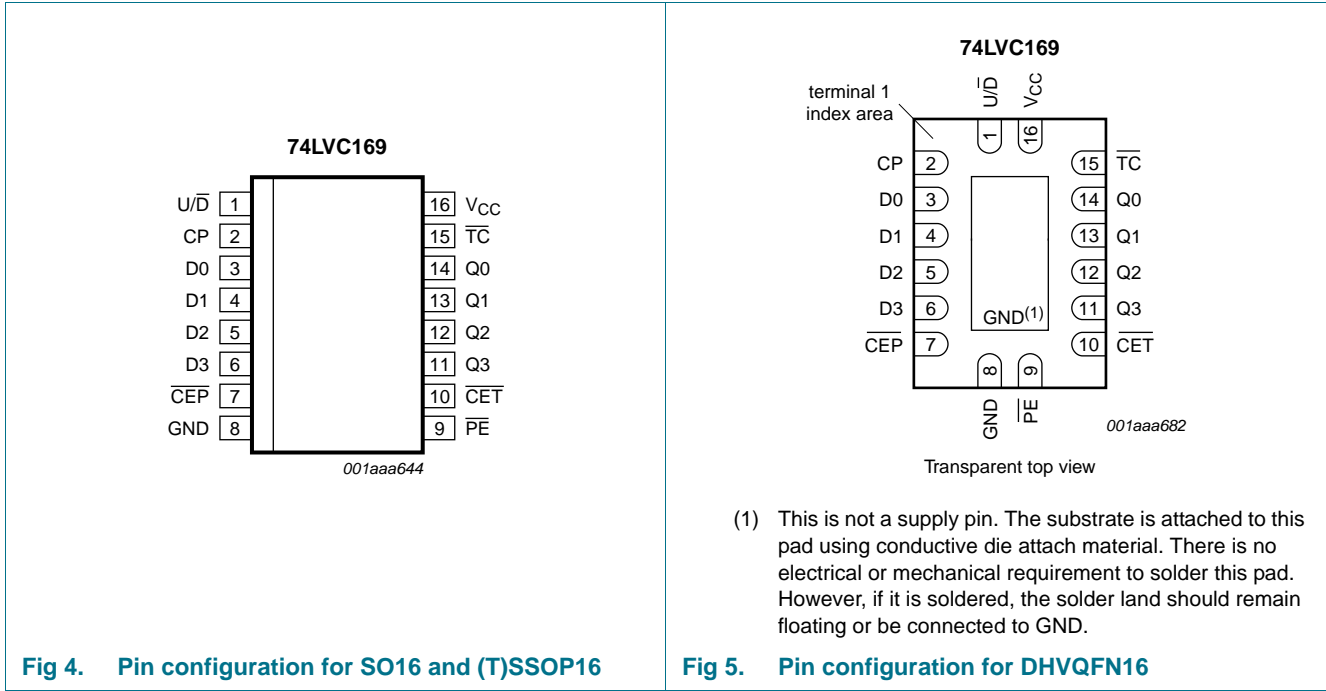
74LVC169

| | | | |
|---|---|---|---|
| U/$\overline{D}$ | 1 | 16 | $V_{CC}$ |
| CP | 2 | 15 | $\overline{TC}$ |
| D0 | 3 | 14 | Q0 |
| D1 | 4 | 13 | Q1 |
| D2 | 5 | 12 | Q2 |
| D3 | 6 | 11 | Q3 |
| $\overline{CEP}$ | 7 | 10 | $\overline{CET}$ |
| GND | 8 | 9 | $\overline{PE}$ |

001aaa644

Fig 4. Pin configuration for SO16 and (T)SSOP16

74LVC169

terminal 1 index area

U/$\overline{D}$ 1
$V_{CC}$ 16

| | | | |
|---|---|---|---|
| CP | 2 | 15 | $\overline{TC}$ |
| D0 | 3 | 14 | Q0 |
| D1 | 4 | 13 | Q1 |
| D2 | 5 | 12 | Q2 |
| D3 | 6 | 11 | Q3 |
| $\overline{CEP}$ | 7 | 10 | $\overline{CET}$ |

GND$^{(1)}$

8 GND
9 $\overline{PE}$

001aaa682

Transparent top view

(1) This is not a supply pin. The substrate is attached to this pad using conductive die attach material. There is no electrical or mechanical requirement to solder this pad. However, if it is soldered, the solder land should remain floating or be connected to GND.

Fig 5. Pin configuration for DHVQFN16